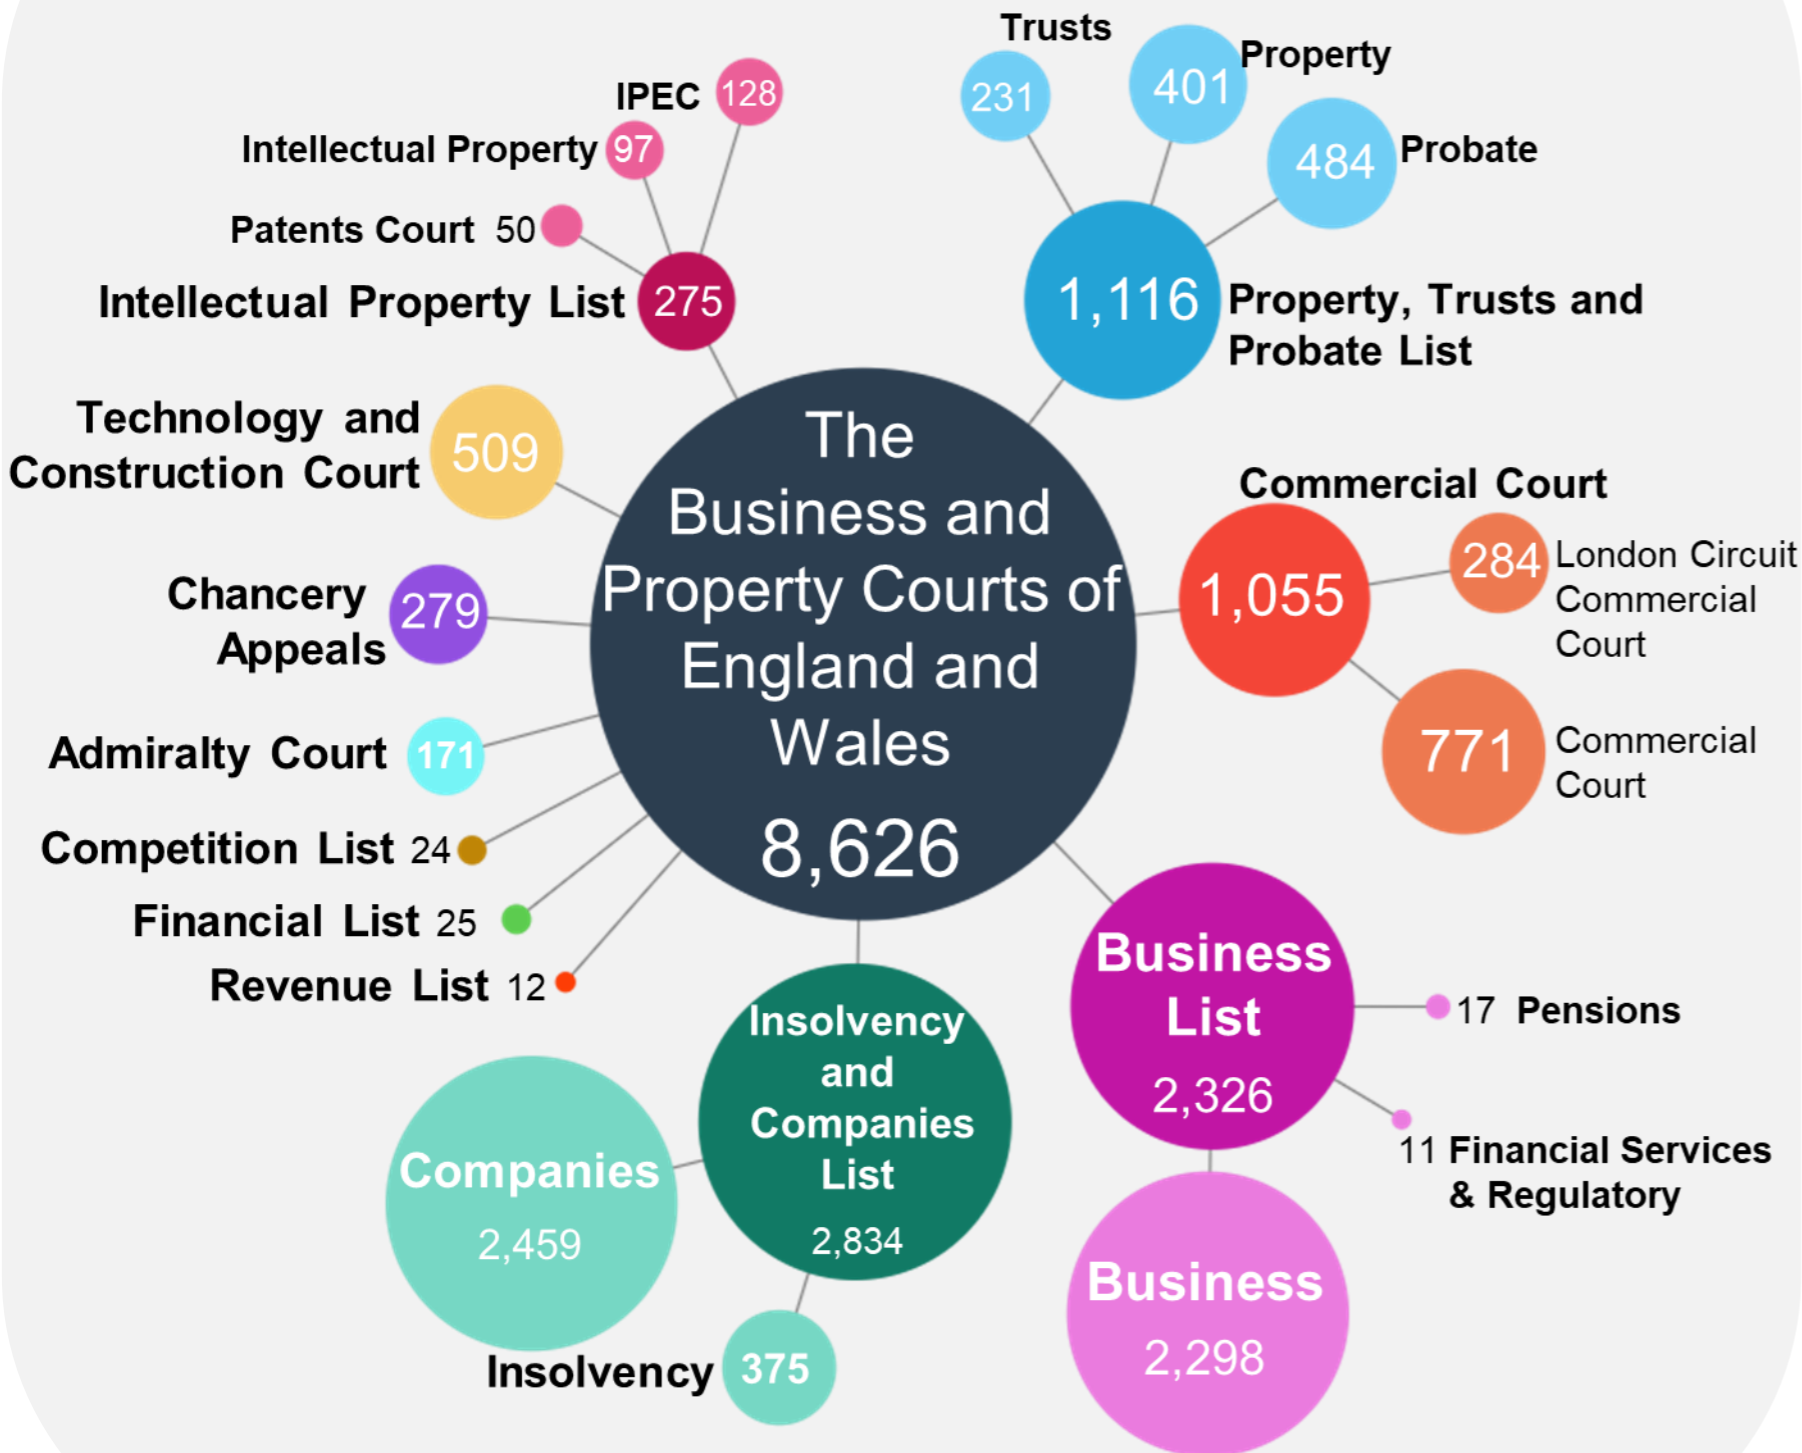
IPEC 128

Intellectual Property 97

Patents Court 50

Intellectual Property List 275

Trusts 231

Property 401

Probate 484

1,116 Property, Trusts and Probate List

Technology and Construction Court 509

The Business and Property Courts of England and Wales 8,626

Commercial Court 1,055

284 London Circuit Commercial Court

771 Commercial Court

Chancery Appeals 279

Admiralty Court 171

Competition List 24

Financial List 25

Revenue List 12

Insolvency and Companies List 2,834

Companies 2,459

Insolvency 375

Business List 2,326

17 Pensions

11 Financial Services & Regulatory

Business 2,298